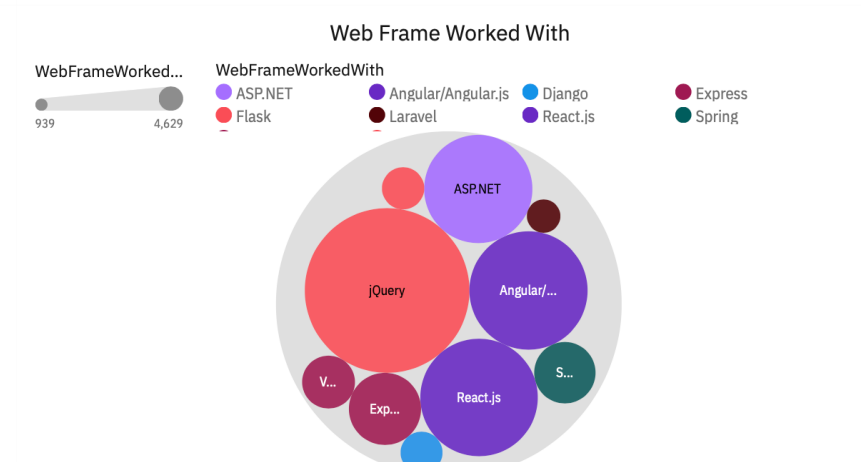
Web Frame Worked With

WebFrameWorked...

939

4,629

WebFrameWorkedWith

ASP.NET

Angular/Angular.js

Django

Express

Flask

Laravel

React.js

Spring

ASP.NET

jQuery

Angular/...

S...

V...

Exp...

React.js